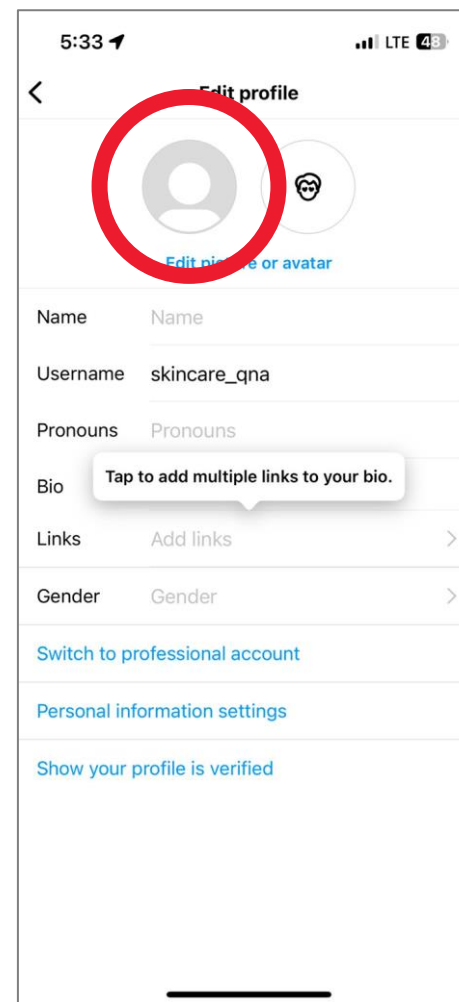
5:33

LTE 48

Edit profile

Edit picture or avatar

Name Name

Username skincare_qna

Pronouns Pronouns

Bio

Tap to add multiple links to your bio.

Links Add links

Gender Gender

Switch to professional account

Personal information settings

Show your profile is verified